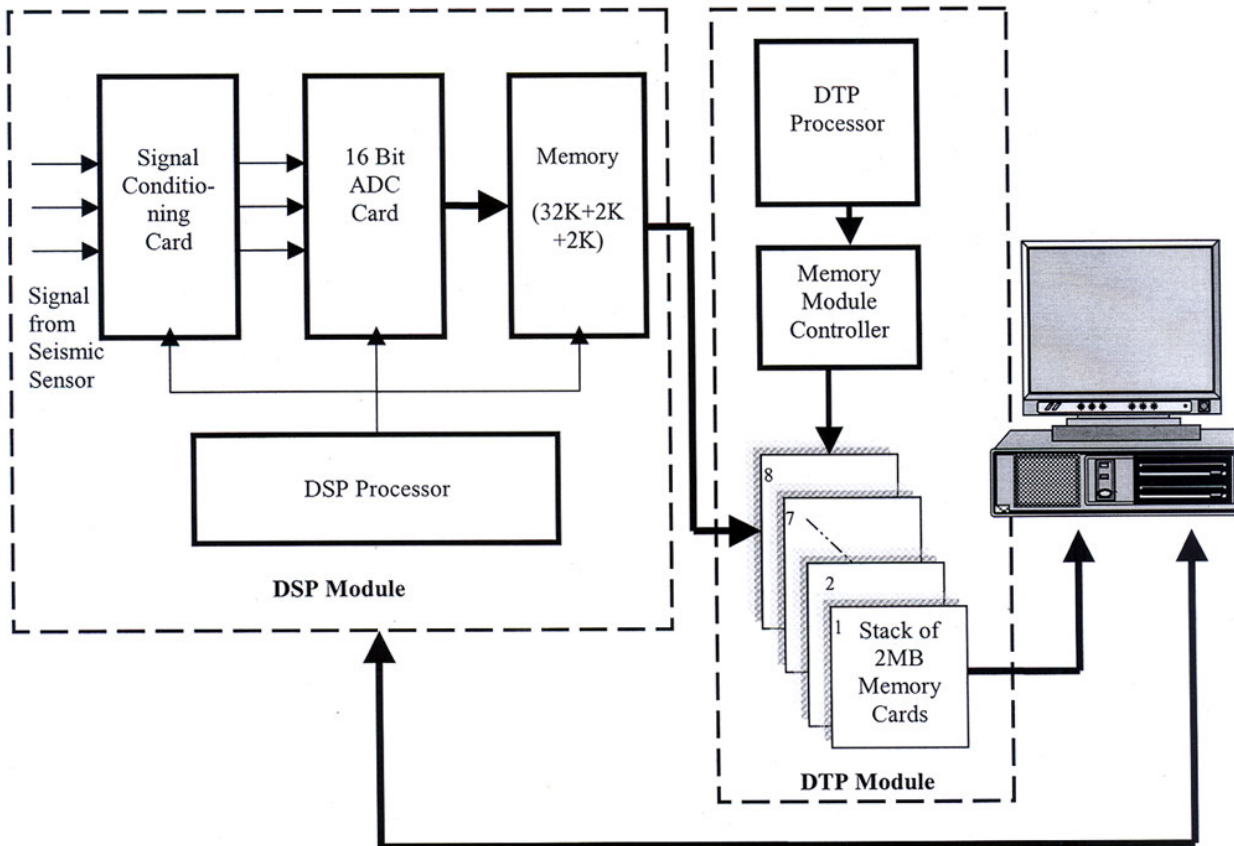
Signal Conditioning Card

16 Bit ADC Card

Memory (32K+2K +2K)

Signal from Seismic Sensor

DSP Processor

DSP Module

DTP Processor

Memory Module Controller

8

7

2

1

Stack of 2MB Memory Cards

DTP Module